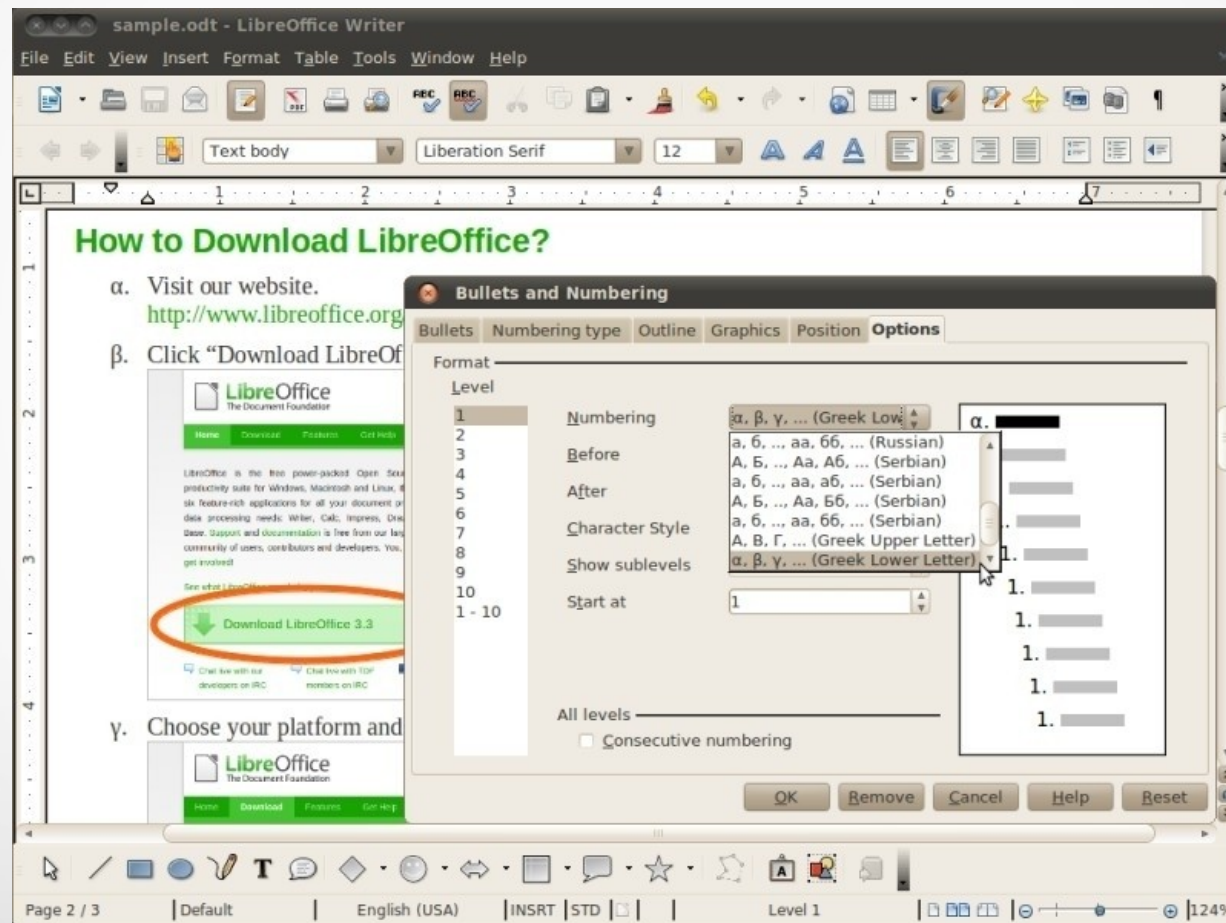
sample.odt - LibreOffice Writer

File Edit View Insert Format Table Tools Window Help

Text body | Liberation Serif | 12

How to Download LibreOffice?

α. Visit our website. http://www.libreoffice.org

β. Click "Download LibreOf

LibreOffice
The Document Foundation

Home Download Features Get Help

LibreOffice is the free power-packed Open Sou productivity suite for Windows, Macintosh and Linux, t six feature-rich applications for all your document pr data processing needs: Writer, Calc, Impress, Dra Base. Support and documentation is free from our lar community of users, contributors and developers. You, get involved!

Download LibreOffice 3.3

Chat live with our developers on IRC
Chat live with TDF members on IRC

γ. Choose your platform and

LibreOffice
The Document Foundation

Home Download Features Get Help

Bullets and Numbering

Bullets | Numbering type | Outline | Graphics | Position | Options

Format
Level
1
2
3
4
5
6
7
8
9
10
1 - 10

Numbering α, β, γ, ... (Greek Low
Before
After
Character Style
Show sublevels
Start at 1

а, б, .., аа, бб, ... (Russian)
А, Б, .., Аа, Аб, ... (Serbian)
а, б, .., аа, аб, ... (Serbian)
А, Б, .., Аа, Бб, ... (Serbian)
а, б, .., аа, бб, ... (Serbian)
Α, Β, Γ, ... (Greek Upper Letter)
α, β, γ, ... (Greek Lower Letter)

α.
1.
1.
1.
1.
1.
1.
1.

All levels
Consecutive numbering

OK | Remove | Cancel | Help | Reset

Page 2 / 3 | Default | English (USA) | INSRT | STD | Level 1 | 124